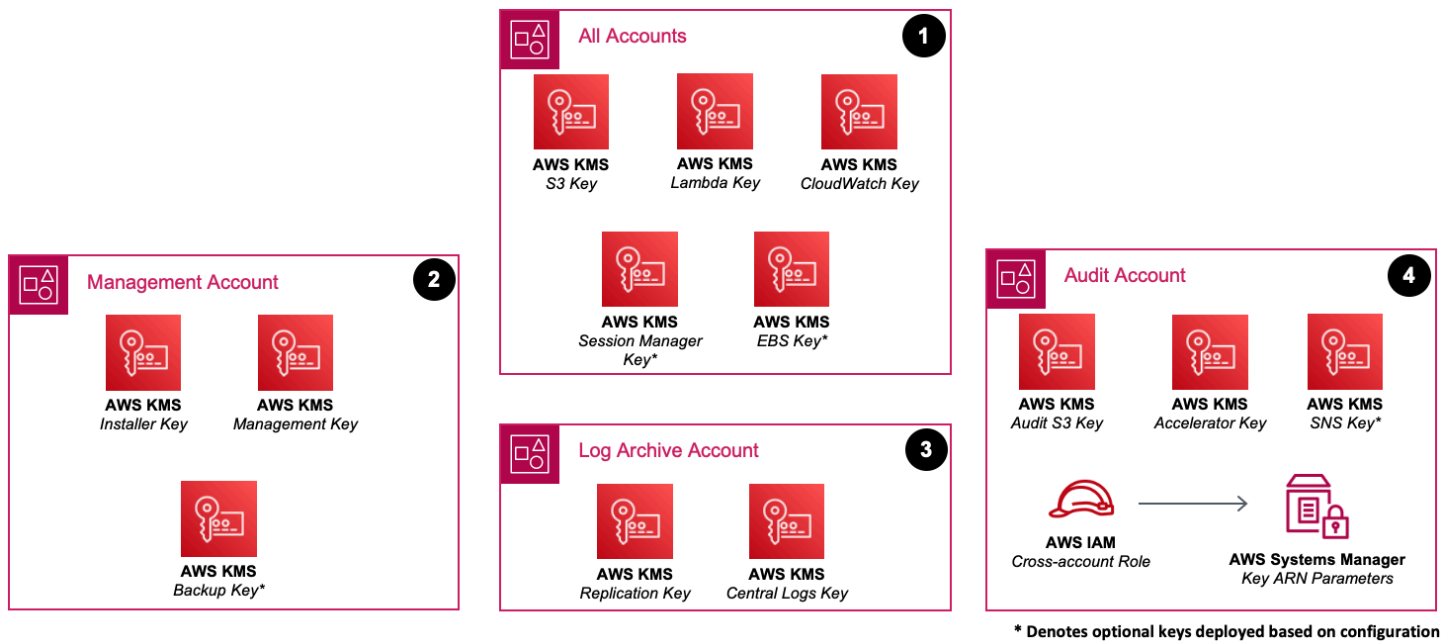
All Accounts

1

AWS KMS
S3 Key

AWS KMS
Lambda Key

AWS KMS
CloudWatch Key

AWS KMS
Session Manager Key*

AWS KMS
EBS Key*

Management Account

2

AWS KMS
Installer Key

AWS KMS
Management Key

AWS KMS
Backup Key*

Log Archive Account

3

AWS KMS
Replication Key

AWS KMS
Central Logs Key

Audit Account

4

AWS KMS
Audit S3 Key

AWS KMS
Accelerator Key

AWS KMS
SNS Key*

AWS IAM
Cross-account Role

AWS Systems Manager
Key ARN Parameters

* Denotes optional keys deployed based on configuration